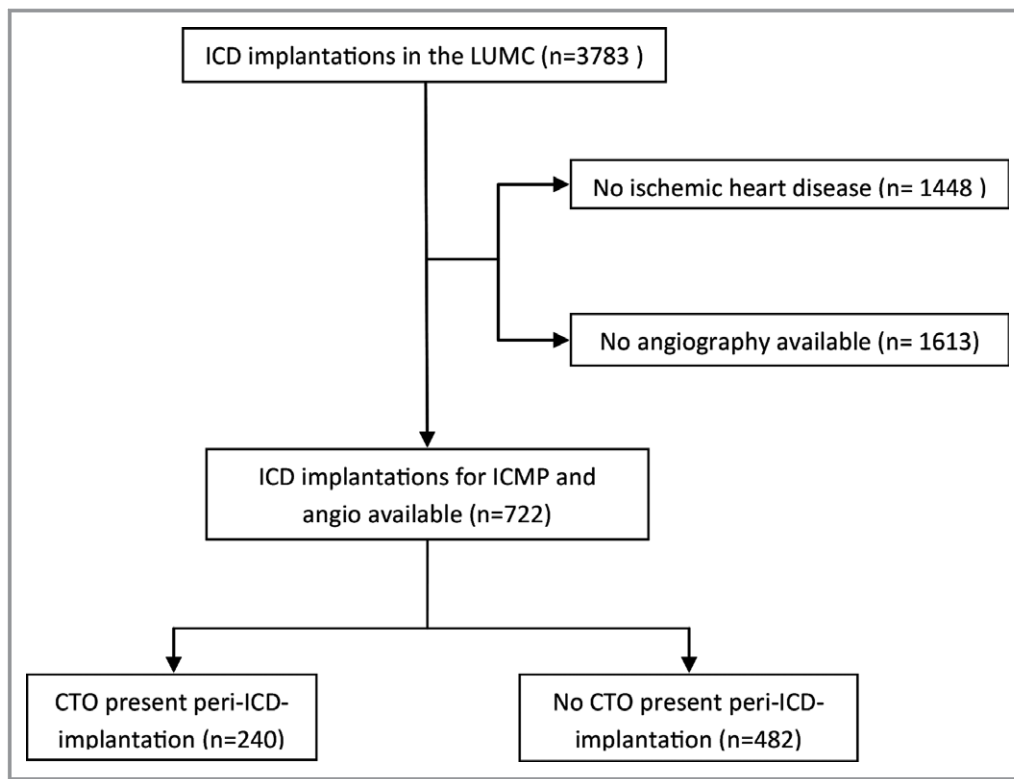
ICD implantations in the LUMC (n=3783 )

No ischemic heart disease (n= 1448 )

No angiography available (n= 1613)

ICD implantations for ICMP and angio available (n=722)

CTO present peri-ICD-implantation (n=240)

No CTO present peri-ICD-implantation (n=482)